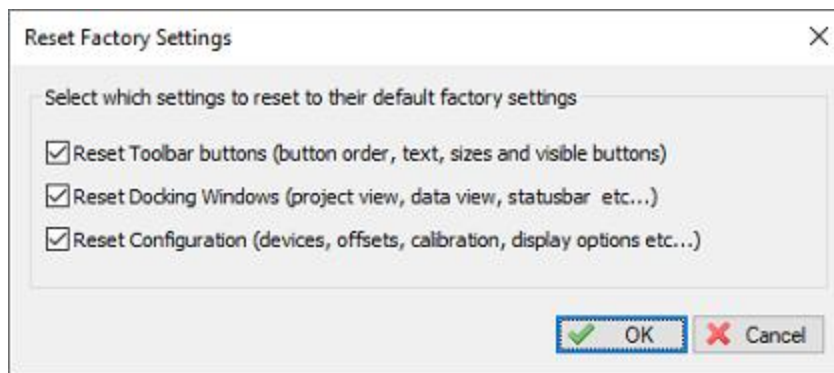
Reset Factory Settings

×

Select which settings to reset to their default factory settings

Reset Toolbar buttons (button order, text, sizes and visible buttons)

Reset Docking Windows (project view, data view, statusbar etc...)

Reset Configuration (devices, offsets, calibration, display options etc...)

OK

Cancel